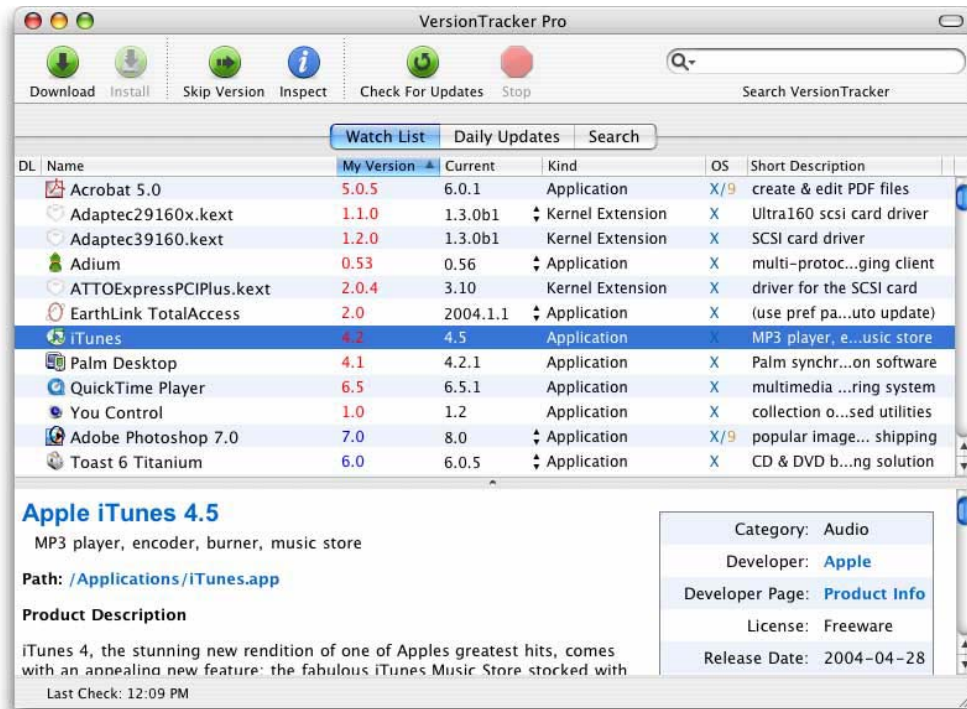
VersionTracker Pro

Download Install Skip Version Inspect Check For Updates Stop

Search VersionTracker

Watch List Daily Updates Search

| DL | Name | My Version | Current | Kind | OS | Short Description |
|---|---|---|---|---|---|---|
| | Acrobat 5.0 | 5.0.5 | 6.0.1 | Application | X/9 | create & edit PDF files |
| | Adaptec29160x.kext | 1.1.0 | 1.3.0b1 | Kernel Extension | X | Ultra160 scsi card driver |
| | Adaptec39160.kext | 1.2.0 | 1.3.0b1 | Kernel Extension | X | SCSI card driver |
| | Adium | 0.53 | 0.56 | Application | X | multi-protoc...ging client |
| | ATTOExpressPCIPlus.kext | 2.0.4 | 3.10 | Kernel Extension | X | driver for the SCSI card |
| | EarthLink TotalAccess | 2.0 | 2004.1.1 | Application | X | (use pref pa...uto update) |
| | iTunes | 4.2 | 4.5 | Application | X | MP3 player, e...usic store |
| | Palm Desktop | 4.1 | 4.2.1 | Application | X | Palm synchr...on software |
| | QuickTime Player | 6.5 | 6.5.1 | Application | X | multimedia ...ring system |
| | You Control | 1.0 | 1.2 | Application | X | collection o...sed utilities |
| | Adobe Photoshop 7.0 | 7.0 | 8.0 | Application | X/9 | popular image... shipping |
| | Toast 6 Titanium | 6.0 | 6.0.5 | Application | X | CD & DVD b...ng solution |

Apple iTunes 4.5
MP3 player, encoder, burner, music store

Path: /Applications/iTunes.app

Product Description

iTunes 4, the stunning new rendition of one of Apples greatest hits, comes with an appealing new feature: the fabulous iTunes Music Store stocked with

Category: Audio
Developer: Apple
Developer Page: Product Info
License: Freeware
Release Date: 2004-04-28

Last Check: 12:09 PM